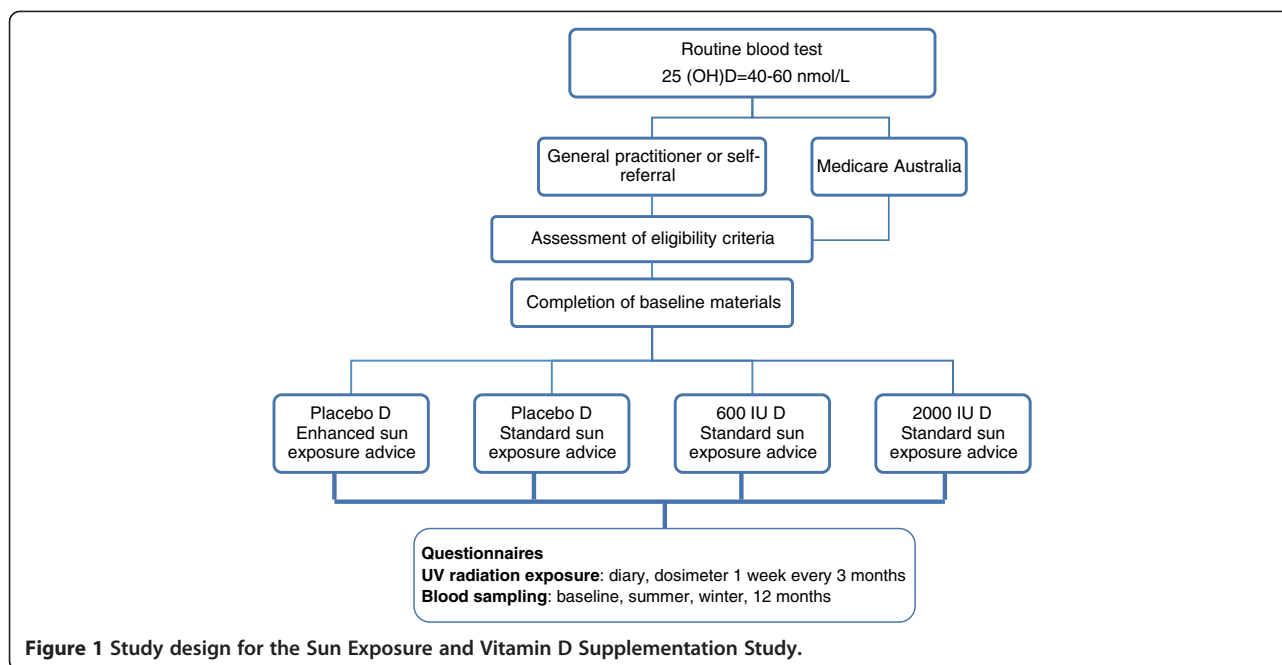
Routine blood test
25 (OH)D=40-60 nmol/L

General practitioner or self-referral

Medicare Australia

Assessment of eligibility criteria

Completion of baseline materials

Placebo D
Enhanced sun exposure advice

Placebo D
Standard sun exposure advice

600 IU D
Standard sun exposure advice

2000 IU D
Standard sun exposure advice

**Questionnaires**
**UV radiation exposure**: diary, dosimeter 1 week every 3 months
**Blood sampling**: baseline, summer, winter, 12 months

**Figure 1 Study design for the Sun Exposure and Vitamin D Supplementation Study.**